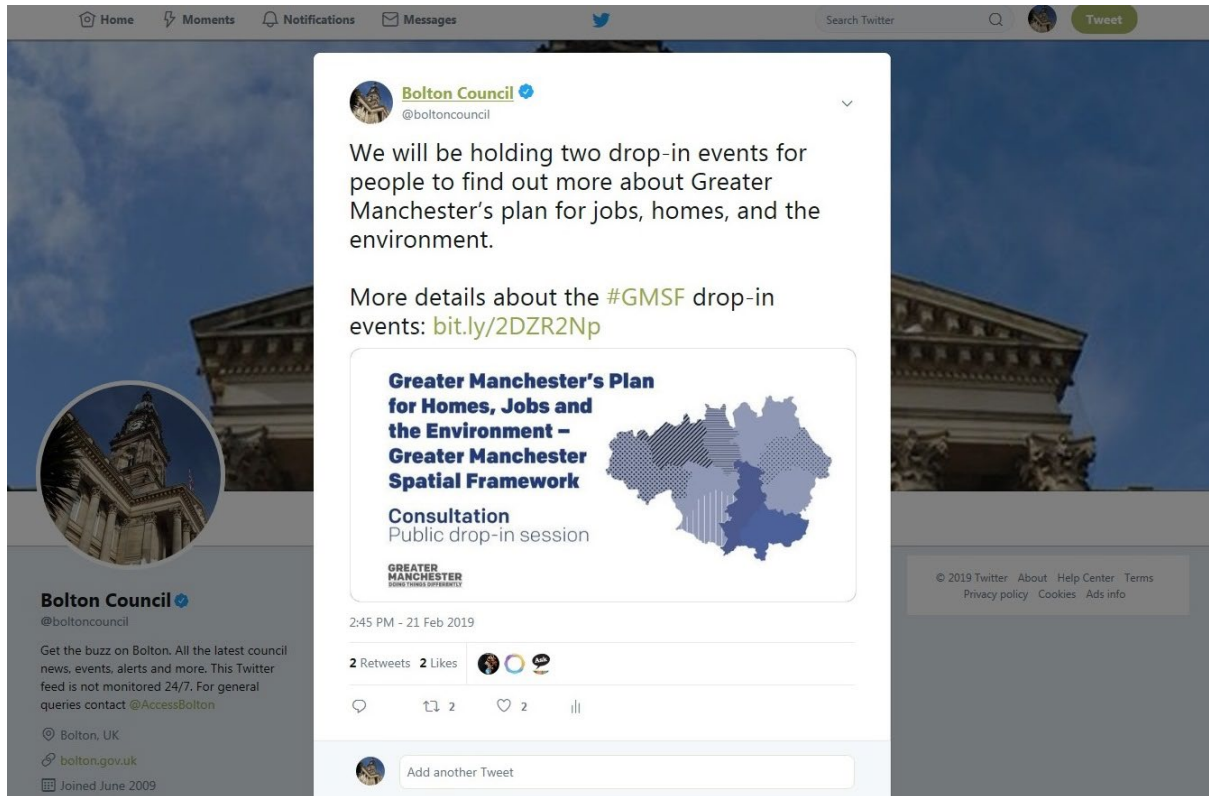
Home Moments Notifications Messages

Search Twitter

Tweet

Bolton Council
@boltoncouncil

We will be holding two drop-in events for people to find out more about Greater Manchester's plan for jobs, homes, and the environment.

More details about the #GMSF drop-in events: bit.ly/2DZR2Np

Greater Manchester's Plan for Homes, Jobs and the Environment – Greater Manchester Spatial Framework

Consultation
Public drop-in session

GREATER MANCHESTER
DOING THINGS DIFFERENTLY

2:45 PM - 21 Feb 2019

2 Retweets 2 Likes

2 2

Add another Tweet

Bolton Council
@boltoncouncil

Get the buzz on Bolton. All the latest council news, events, alerts and more. This Twitter feed is not monitored 24/7. For general queries contact @AccessBolton

Bolton, UK
bolton.gov.uk
Joined June 2009

© 2019 Twitter About Help Center Terms Privacy policy Cookies Ads info